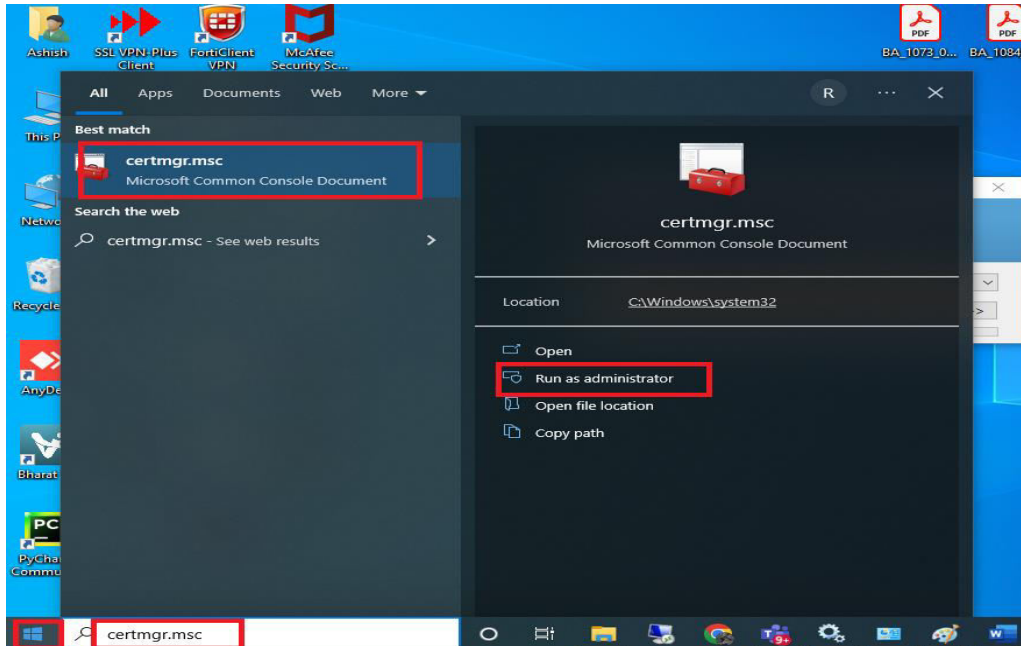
Ashish

SSL VPN-Plus Client

FortiClient VPN

McAfee Security Sc...

PDF
BA_1073_0...

PDF
BA_1084

This P

Netwo

Recycle

AnyDe

Bharat

PC
PyChar Commu

All Apps Documents Web More

R ···

Best match

certmgr.msc
Microsoft Common Console Document

Search the web

certmgr.msc - See web results

certmgr.msc
Microsoft Common Console Document

Location C:\Windows\system32

Open

Run as administrator

Open file location

Copy path

certmgr.msc